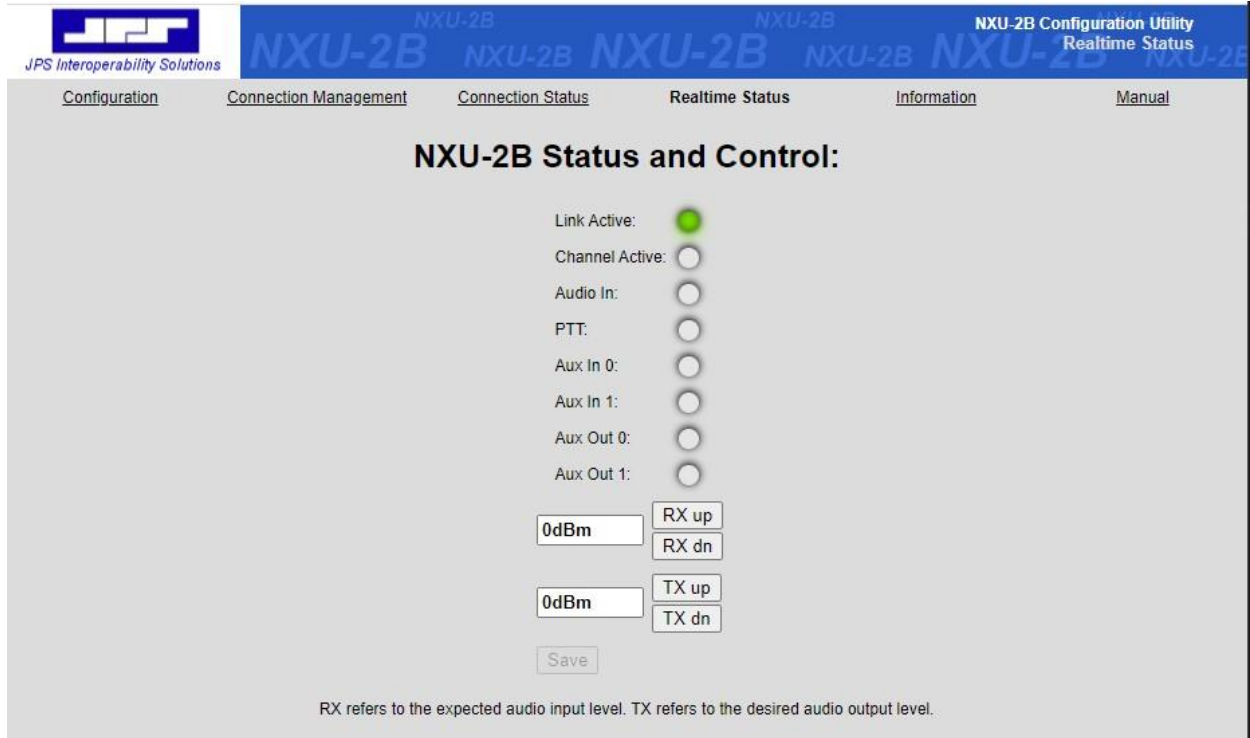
JPS Interoperability Solutions

NXU-2B NXU-2B NXU-2B NXU-2B NXU-2B NXU-2B NXU-2B NXU-2B

NXU-2B Configuration Utility
Realtime Status

Configuration | Connection Management | Connection Status | Realtime Status | Information | Manual

NXU-2B Status and Control:

Link Active:
Channel Active:
Audio In:
PTT:
Aux In 0:
Aux In 1:
Aux Out 0:
Aux Out 1:

0dBm
RX up
RX dn

0dBm
TX up
TX dn

Save

RX refers to the expected audio input level. TX refers to the desired audio output level.